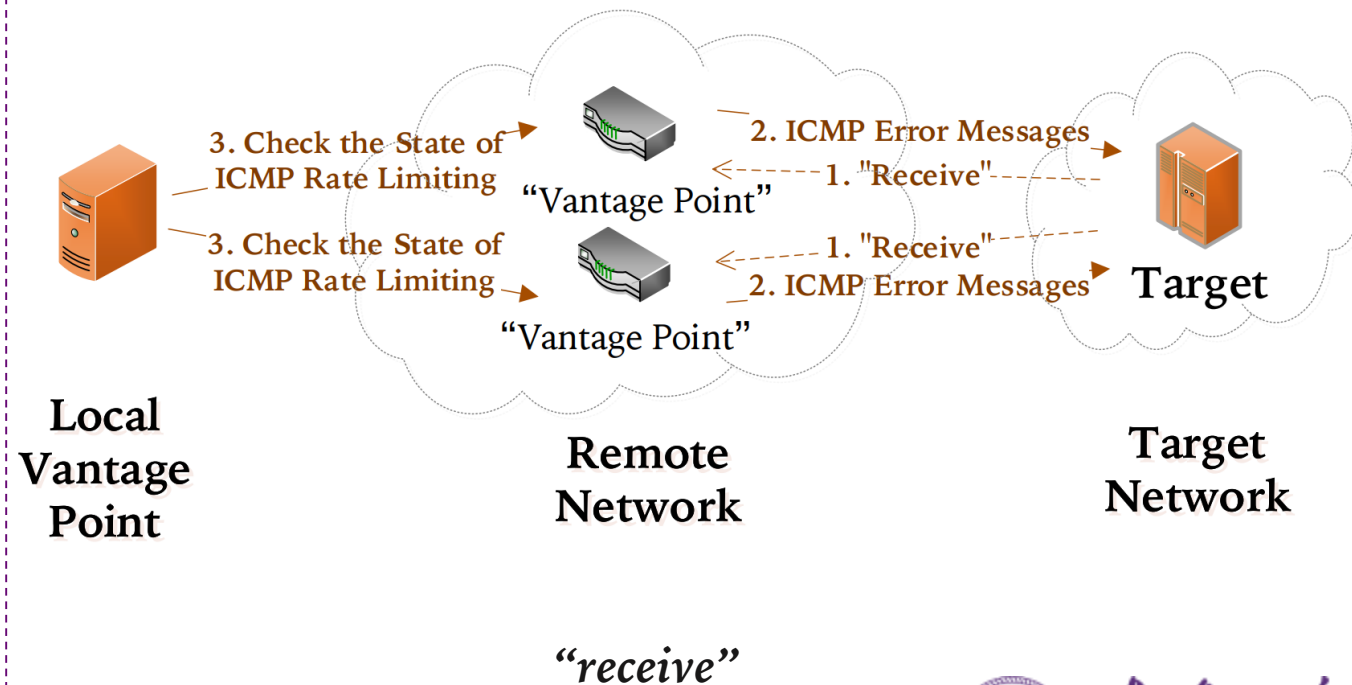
3. Check the State of ICMP Rate Limiting

2. ICMP Error Messages

1. "Receive"

“Vantage Point”

3. Check the State of ICMP Rate Limiting

1. "Receive"

2. ICMP Error Messages

Target

“Vantage Point”

Local Vantage Point

Remote Network

Target Network

“receive”